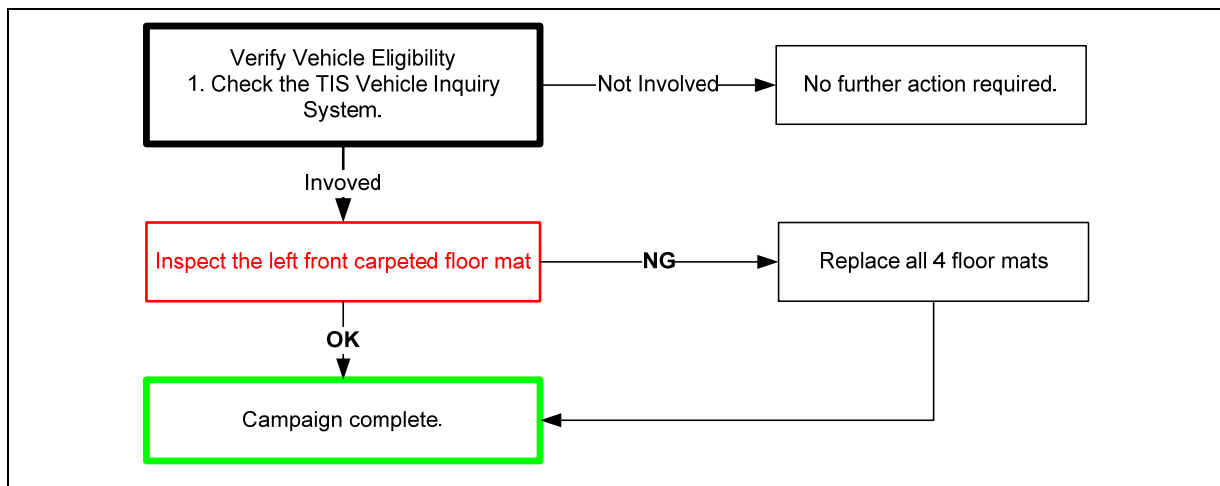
Verify Vehicle Eligibility
1. Check the TIS Vehicle Inquiry System.

Not Involved

No further action required.

Invoved

Inspect the left front carpeted floor mat

NG

Replace all 4 floor mats

OK

Campaign complete.